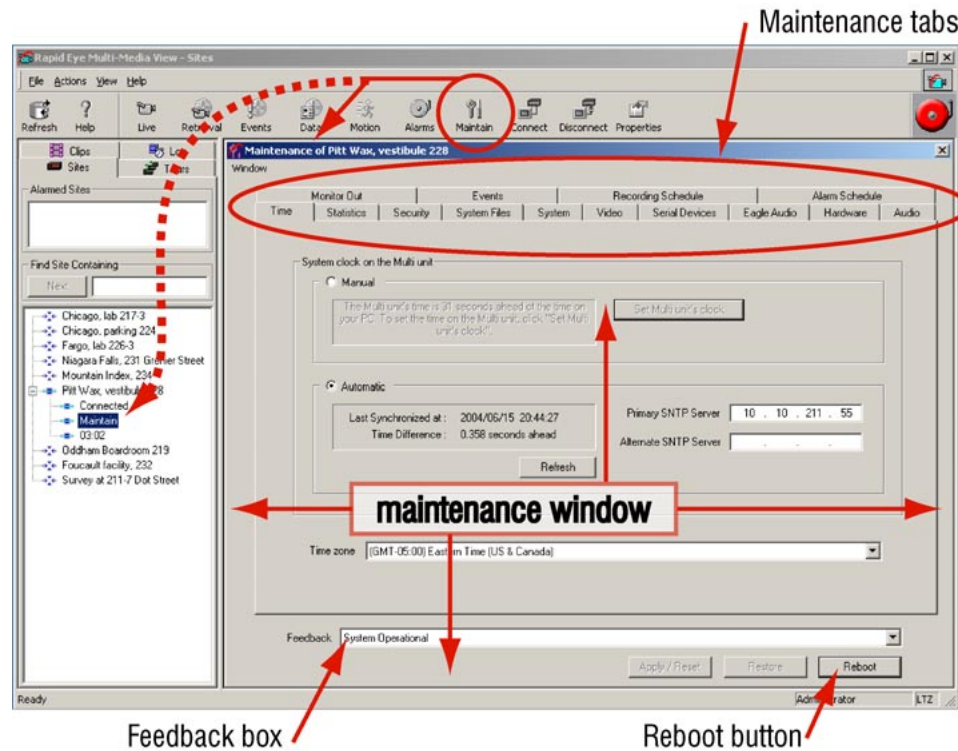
Maintenance tabs

Rapid Eye Multi-Media View - Sites

File Actions View Help

Refresh Help Live Retrieval Events Data Motion Alarms Maintain Connect Disconnect Properties

Clips Lo
Sites Tours

Alarmed Sites

Find Site Containing

Next

Chicago, lab 217-3
Chicago, parking 224
Fargo, lab 226-3
Niagara Falls, 231 Grenier Street
Mountain Index, 234
Pitt Wax, vestibule 228
Connected
Maintain
03:02
Oddham Boardroom 219
Foucault facility, 232
Survey at 211-7 Dot Street

Maintenance of Pitt Wax, vestibule 228

Window

Monitor Out | Events | Recording Schedule | Alarm Schedule
Time | Statistics | Security | System Files | System | Video | Serial Devices | Eagle Audio | Hardware | Audio

System clock on the Multi unit

Manual

The Multi unit's time is 31 seconds ahead of the time on your PC. To set the time on the Multi unit, click "Set Multi unit's clock".

Set Multi unit's clock

Automatic

Last Synchronized at : 2004/06/15 20:44:27
Time Difference : 0.358 seconds ahead

Refresh

Primary SNTP Server 10 . 10 . 211 . 55
Alternate SNTP Server . . .

maintenance window

Time zone (GMT-05:00) Eastern Time (US & Canada)

Feedback System Operational

Apply / Reset Restore Reboot

Ready Administrator LTZ

Feedback box

Reboot button